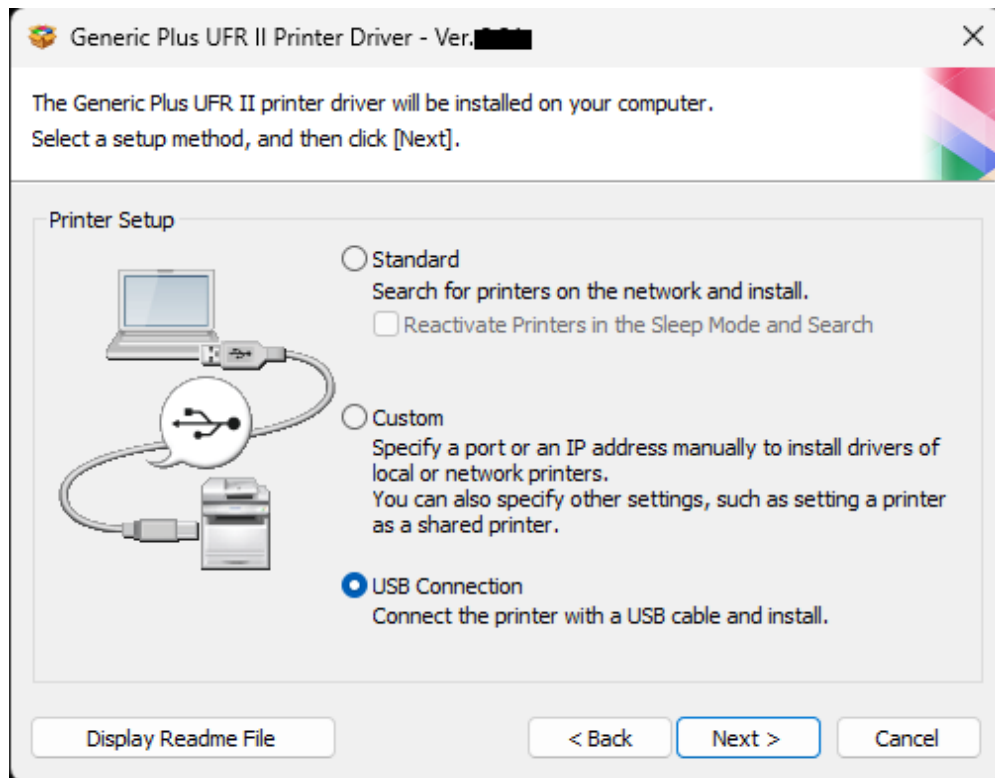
Generic Plus UFR II Printer Driver - Ver.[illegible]

The Generic Plus UFR II printer driver will be installed on your computer.
Select a setup method, and then click [Next].

Printer Setup

Standard
Search for printers on the network and install.
Reactivate Printers in the Sleep Mode and Search

Custom
Specify a port or an IP address manually to install drivers of local or network printers.
You can also specify other settings, such as setting a printer as a shared printer.

USB Connection
Connect the printer with a USB cable and install.

Display Readme File

< Back

Next >

Cancel